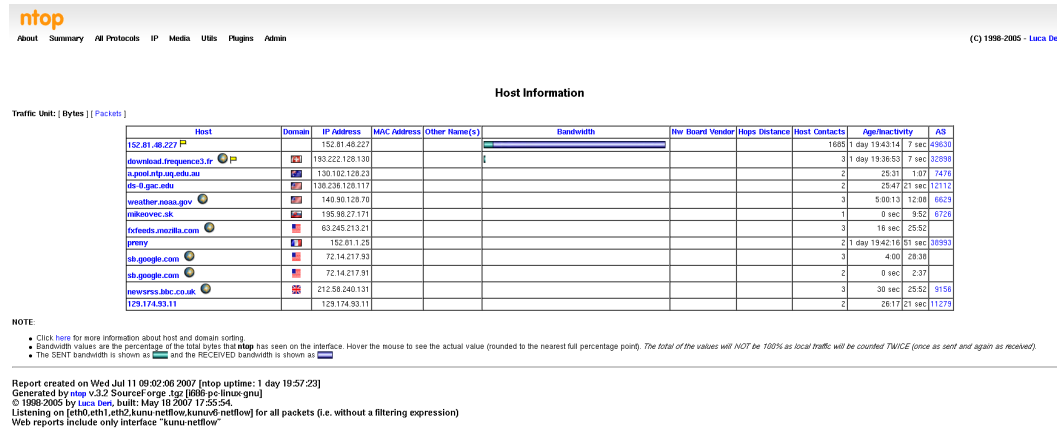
ntop

About Summary All Protocols IP Media Utils Plugins Admin

(C) 1998-2005 - Luca De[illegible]

Host Information

Traffic Unit: [ Bytes ] [ Packets ]

| Host | Domain | IP Address | MAC Address | Other Name(s) | Bandwidth | Nw Board Vendor | Hops Distance | Host Contacts | Age/Inactivity | | AS |
|---|---|---|---|---|---|---|---|---|---|---|---|
| 152.81.48.227 | | 152.81.48.227 | | | | | | 1685 | 1 day 19:43:14 | 7 sec | 49630 |
| download.frequence3.fr | | 193.222.128.130 | | | | | | 3 | 1 day 19:36:53 | 7 sec | 32898 |
| a.pool.ntp.uq.edu.au | | 130.102.128.23 | | | | | | 2 | 25:31 | 1:07 | 7476 |
| ds-0.gac.edu | | 138.236.128.117 | | | | | | 2 | 25:47 | 21 sec | 12112 |
| weather.noaa.gov | | 140.90.128.70 | | | | | | 3 | 5:00:13 | 12:08 | 6629 |
| mikeovec.sk | | 195.98.27.171 | | | | | | 1 | 0 sec | 9:52 | 6726 |
| fxfeeds.mozilla.com | | 63.245.213.21 | | | | | | 3 | 16 sec | 25:52 | |
| preny | | 152.81.1.25 | | | | | | 2 | 1 day 19:42:16 | 51 sec | 38993 |
| sb.google.com | | 72.14.217.93 | | | | | | 3 | 4:00 | 28:38 | |
| sb.google.com | | 72.14.217.91 | | | | | | 2 | 0 sec | 2:37 | |
| newsrss.bbc.co.uk | | 212.58.240.131 | | | | | | 3 | 30 sec | 25:52 | 9156 |
| 129.174.93.11 | | 129.174.93.11 | | | | | | 2 | 26:17 | 21 sec | 11279 |

NOTE:

• Click here for more information about host and domain sorting.
• Bandwidth values are the percentage of the total bytes that ntop has seen on the interface. Hover the mouse to see the actual value (rounded to the nearest full percentage point). The total of the values will NOT be 100% as local traffic will be counted TWICE (once as sent and again as received).
• The SENT bandwidth is shown as and the RECEIVED bandwidth is shown as

Report created on Wed Jul 11 09:02:06 2007 [ntop uptime: 1 day 19:57:23]
Generated by ntop v.3.2 SourceForge .tgz [i686-pc-linux-gnu]
© 1998-2005 by Luca Deri, built: May 18 2007 17:55:54.
Listening on [eth0,eth1,eth2,kunu-netflow,kunuv6-netflow] for all packets (i.e. without a filtering expression)
Web reports include only interface "kunu-netflow"